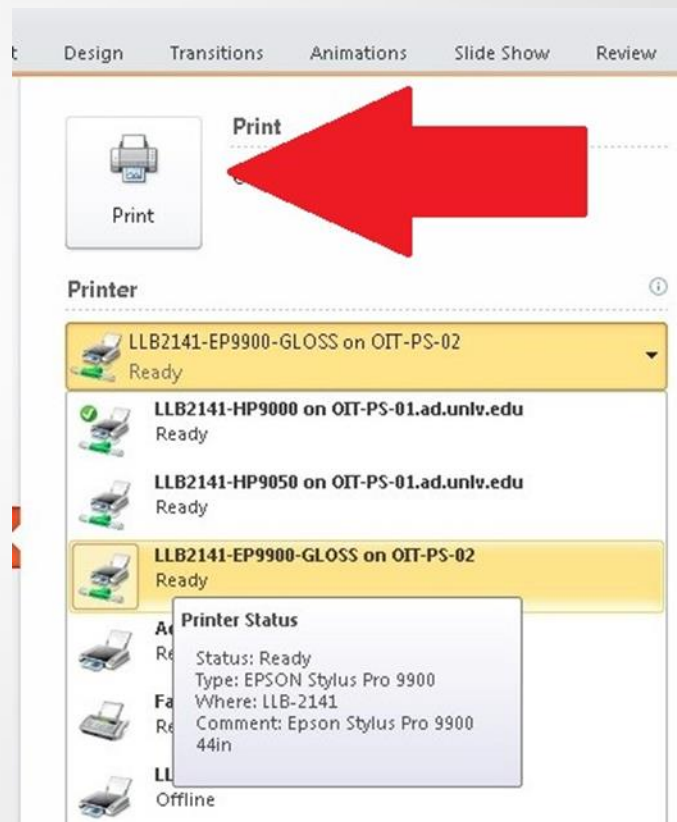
t Design Transitions Animations Slide Show Review

Print

Print

Printer

LLB2141-EP9900-GLOSS on OIT-PS-02
Ready

LLB2141-HP9000 on OIT-PS-01.ad.unlv.edu
Ready

LLB2141-HP9050 on OIT-PS-01.ad.unlv.edu
Ready

LLB2141-EP9900-GLOSS on OIT-PS-02
Ready

A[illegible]
Re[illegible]

Fa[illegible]
Re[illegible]

LL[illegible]
Offline

Printer Status

Status: Ready
Type: EPSON Stylus Pro 9900
Where: LLB-2141
Comment: Epson Stylus Pro 9900 44in